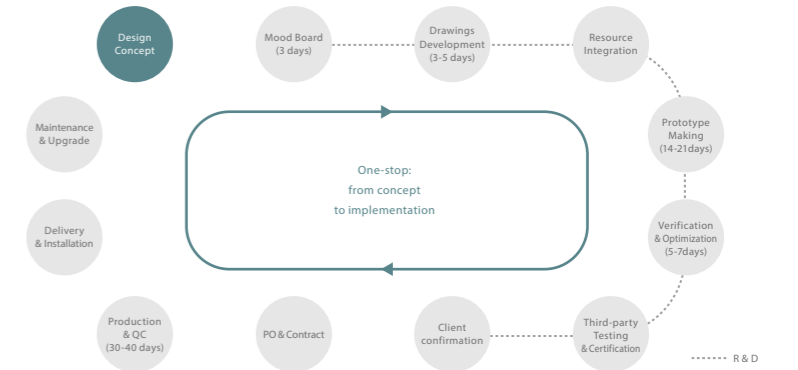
Design Concept

Mood Board (3 days)

Drawings Development (3-5 days)

Resource Integration

Prototype Making (14-21days)

Verification & Optimization (5-7days)

Third-party Testing & Certification

Client confirmation

PO & Contract

Production & QC (30-40 days)

Delivery & Installation

Maintenance & Upgrade

One-stop: from concept to implementation

R & D